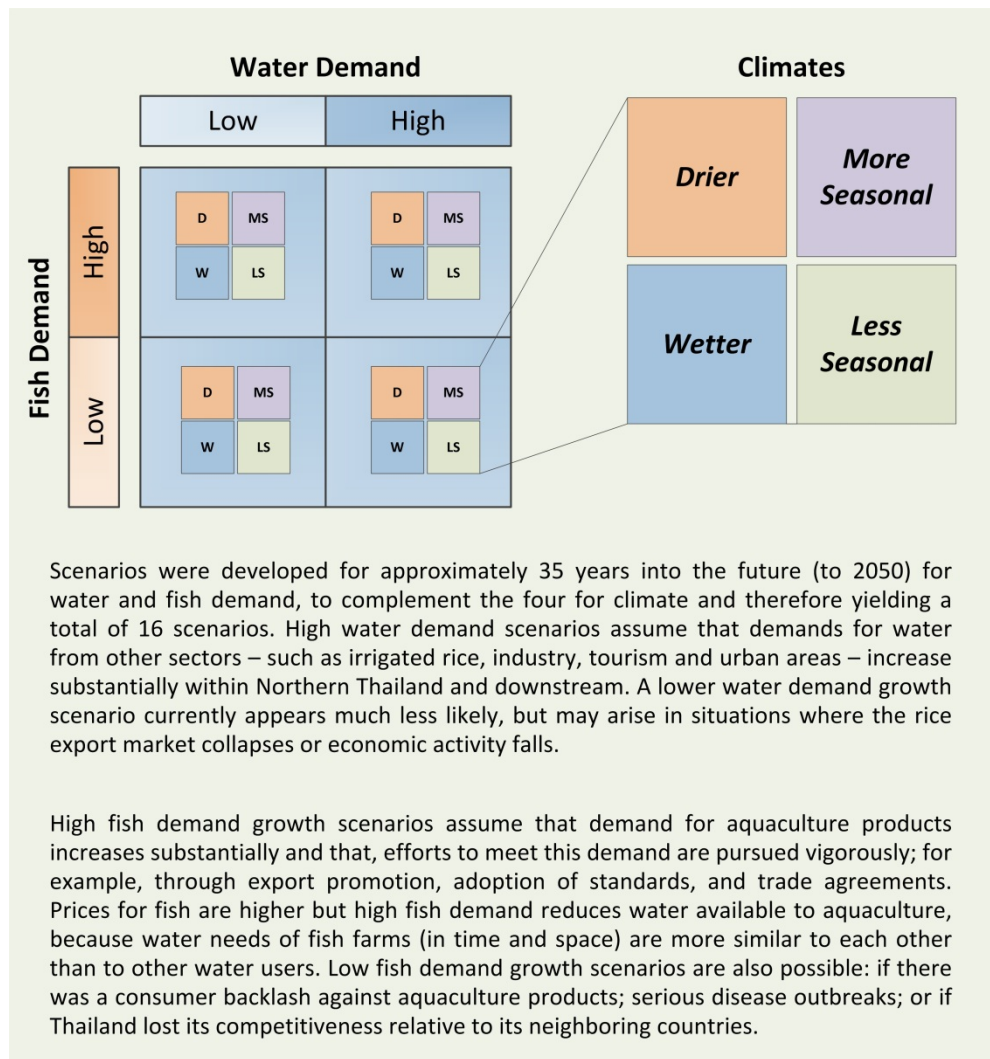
Water Demand

Low

High

Climates

Fish Demand

High

Low

D

MS

W

LS

D

MS

W

LS

D

MS

W

LS

D

MS

W

LS

Drier

More Seasonal

Wetter

Less Seasonal

Scenarios were developed for approximately 35 years into the future (to 2050) for water and fish demand, to complement the four for climate and therefore yielding a total of 16 scenarios. High water demand scenarios assume that demands for water from other sectors – such as irrigated rice, industry, tourism and urban areas – increase substantially within Northern Thailand and downstream. A lower water demand growth scenario currently appears much less likely, but may arise in situations where the rice export market collapses or economic activity falls.

High fish demand growth scenarios assume that demand for aquaculture products increases substantially and that, efforts to meet this demand are pursued vigorously; for example, through export promotion, adoption of standards, and trade agreements. Prices for fish are higher but high fish demand reduces water available to aquaculture, because water needs of fish farms (in time and space) are more similar to each other than to other water users. Low fish demand growth scenarios are also possible: if there was a consumer backlash against aquaculture products; serious disease outbreaks; or if Thailand lost its competitiveness relative to its neighboring countries.